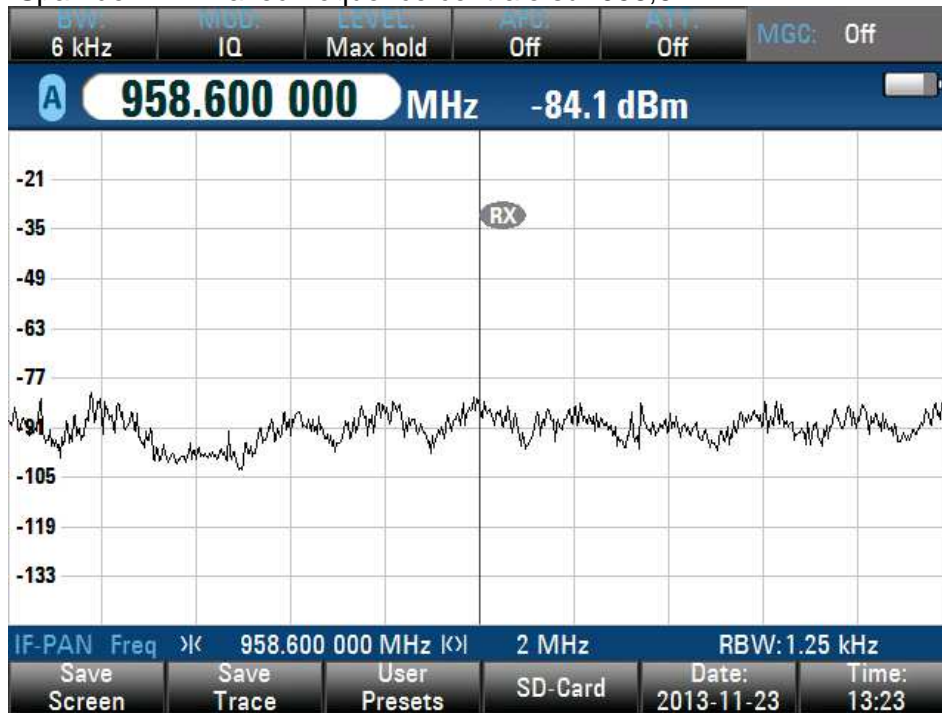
BW:
6 kHz

MOD:
IQ

LEVEL:
Max hold

AFC:
Off

ATT:
Off

MGC: Off

A 958.600 000 MHz -84.1 dBm

-21
-35
-49
-63
-77
-91
-105
-119
-133

RX

IF-PAN Freq >|< 958.600 000 MHz |<>| 2 MHz RBW:1.25 kHz

Save Screen

Save Trace

User Presets

SD-Card

Date: 2013-11-23

Time: 13:23